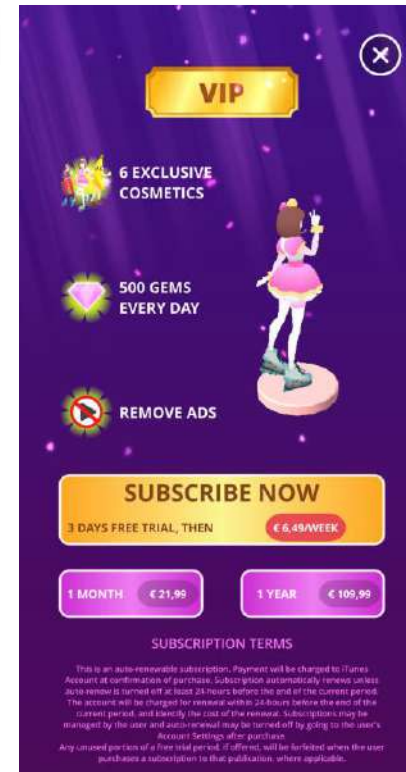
VIP

6 EXCLUSIVE COSMETICS

500 GEMS EVERY DAY

REMOVE ADS

SUBSCRIBE NOW

3 DAYS FREE TRIAL, THEN € 6,49/WEEK

1 MONTH € 21,99

1 YEAR € 109,99

SUBSCRIPTION TERMS

This is an auto-renewable subscription. Payment will be charged to iTunes Account at confirmation of purchase. Subscription automatically renews unless auto-renew is turned off at least 24-hours before the end of the current period. The account will be charged for renewal within 24-hours before the end of the current period, and identify the cost of the renewal. Subscriptions may be managed by the user and auto-renewal may be turned off by going to the user's Account Settings after purchase. Any unused portion of a free trial period, if offered, will be forfeited when the user purchases a subscription to that publication, where applicable.